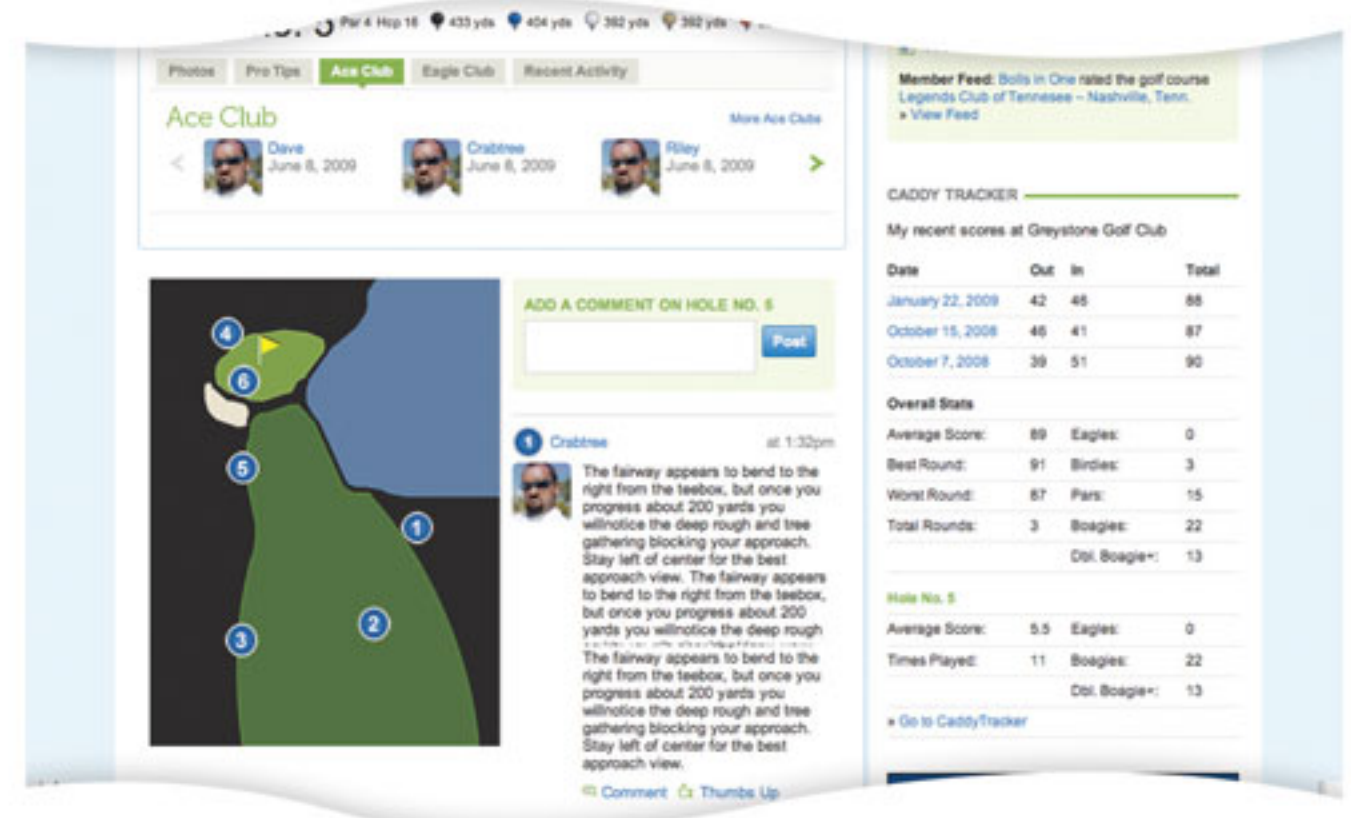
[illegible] 5 Par 4 Hcp 16 433 yds 404 yds 382 yds 382 yds

Photos Pro Tips Ace Club Eagle Club Recent Activity

Ace Club

More Ace Clubs

Dave June 8, 2009

Crabtree June 8, 2009

Riley June 8, 2009

4
6
5
1
2
3

ADD A COMMENT ON HOLE NO. 5

Post

1 Crabtree at 1:32pm

The fairway appears to bend to the right from the teebox, but once you progress about 200 yards you willnotice the deep rough and tree gathering blocking your approach. Stay left of center for the best approach view. The fairway appears to bend to the right from the teebox, but once you progress about 200 yards you willnotice the deep rough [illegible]
The fairway appears to bend to the right from the teebox, but once you progress about 200 yards you willnotice the deep rough and tree gathering blocking your approach. Stay left of center for the best approach view.

Comment Thumbs Up

Member Feed: Balls in One rated the golf course Legends Club of Tennessee – Nashville, Tenn.
» View Feed

CADDY TRACKER

My recent scores at Greystone Golf Club

| Date | Out | In | Total |
|---|---|---|---|
| January 22, 2009 | 42 | 46 | 88 |
| October 15, 2008 | 46 | 41 | 87 |
| October 7, 2008 | 39 | 51 | 90 |

Overall Stats

| | | | |
|---|---|---|---|
| Average Score: | 89 | Eagles: | 0 |
| Best Round: | 91 | Birdies: | 3 |
| Worst Round: | 87 | Pars: | 15 |
| Total Rounds: | 3 | Boagies: | 22 |
| | | Dbl. Boagie+: | 13 |

Hole No. 5

| | | | |
|---|---|---|---|
| Average Score: | 5.5 | Eagles: | 0 |
| Times Played: | 11 | Boagies: | 22 |
| | | Dbl. Boagie+: | 13 |

» Go to CaddyTracker